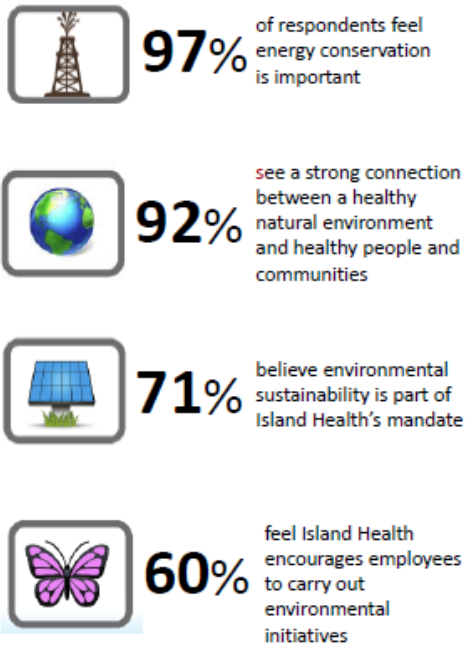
97% of respondents feel energy conservation is important

92% see a strong connection between a healthy natural environment and healthy people and communities

71% believe environmental sustainability is part of Island Health's mandate

60% feel Island Health encourages employees to carry out environmental initiatives